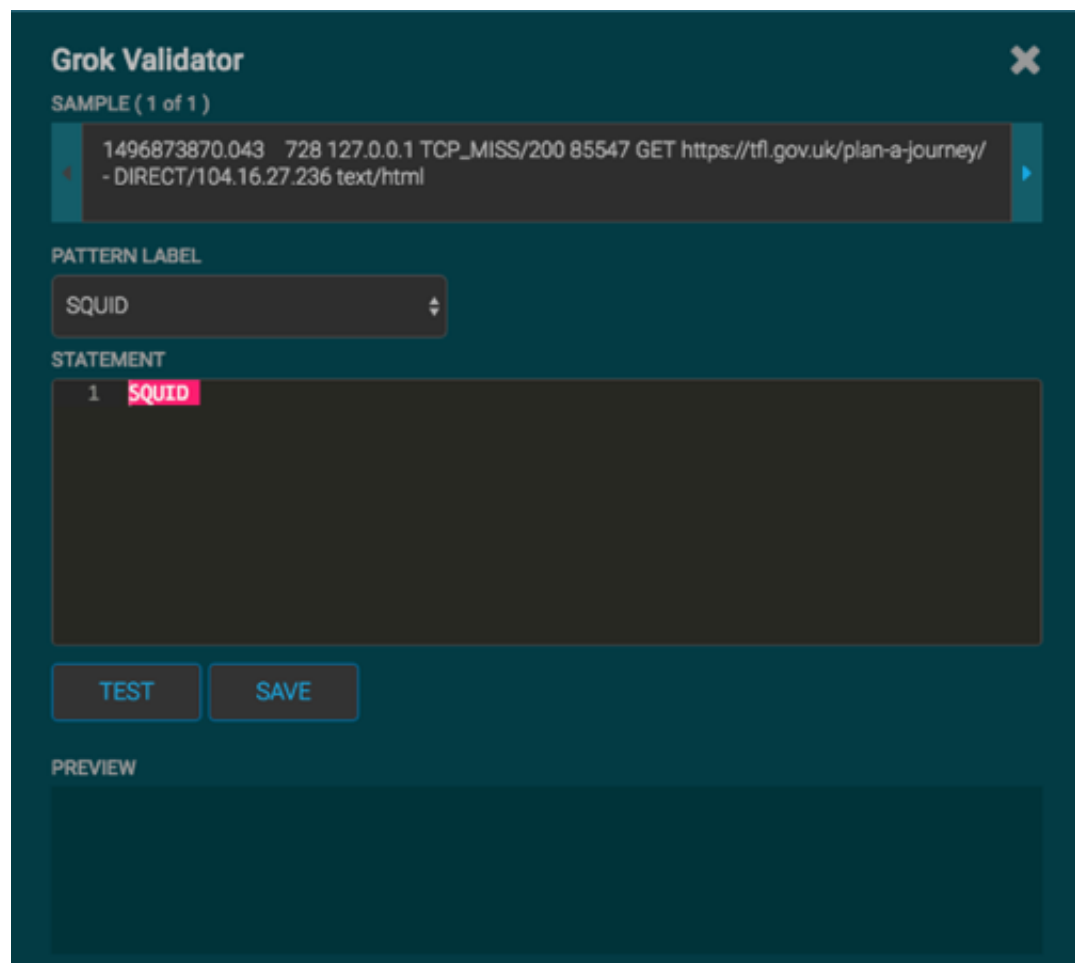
Grok Validator

SAMPLE ( 1 of 1 )

1496873870.043 728 127.0.0.1 TCP_MISS/200 85547 GET https://tfl.gov.uk/plan-a-journey/ - DIRECT/104.16.27.236 text/html

PATTERN LABEL

SQUID

STATEMENT

1 SQUID

TEST SAVE

PREVIEW